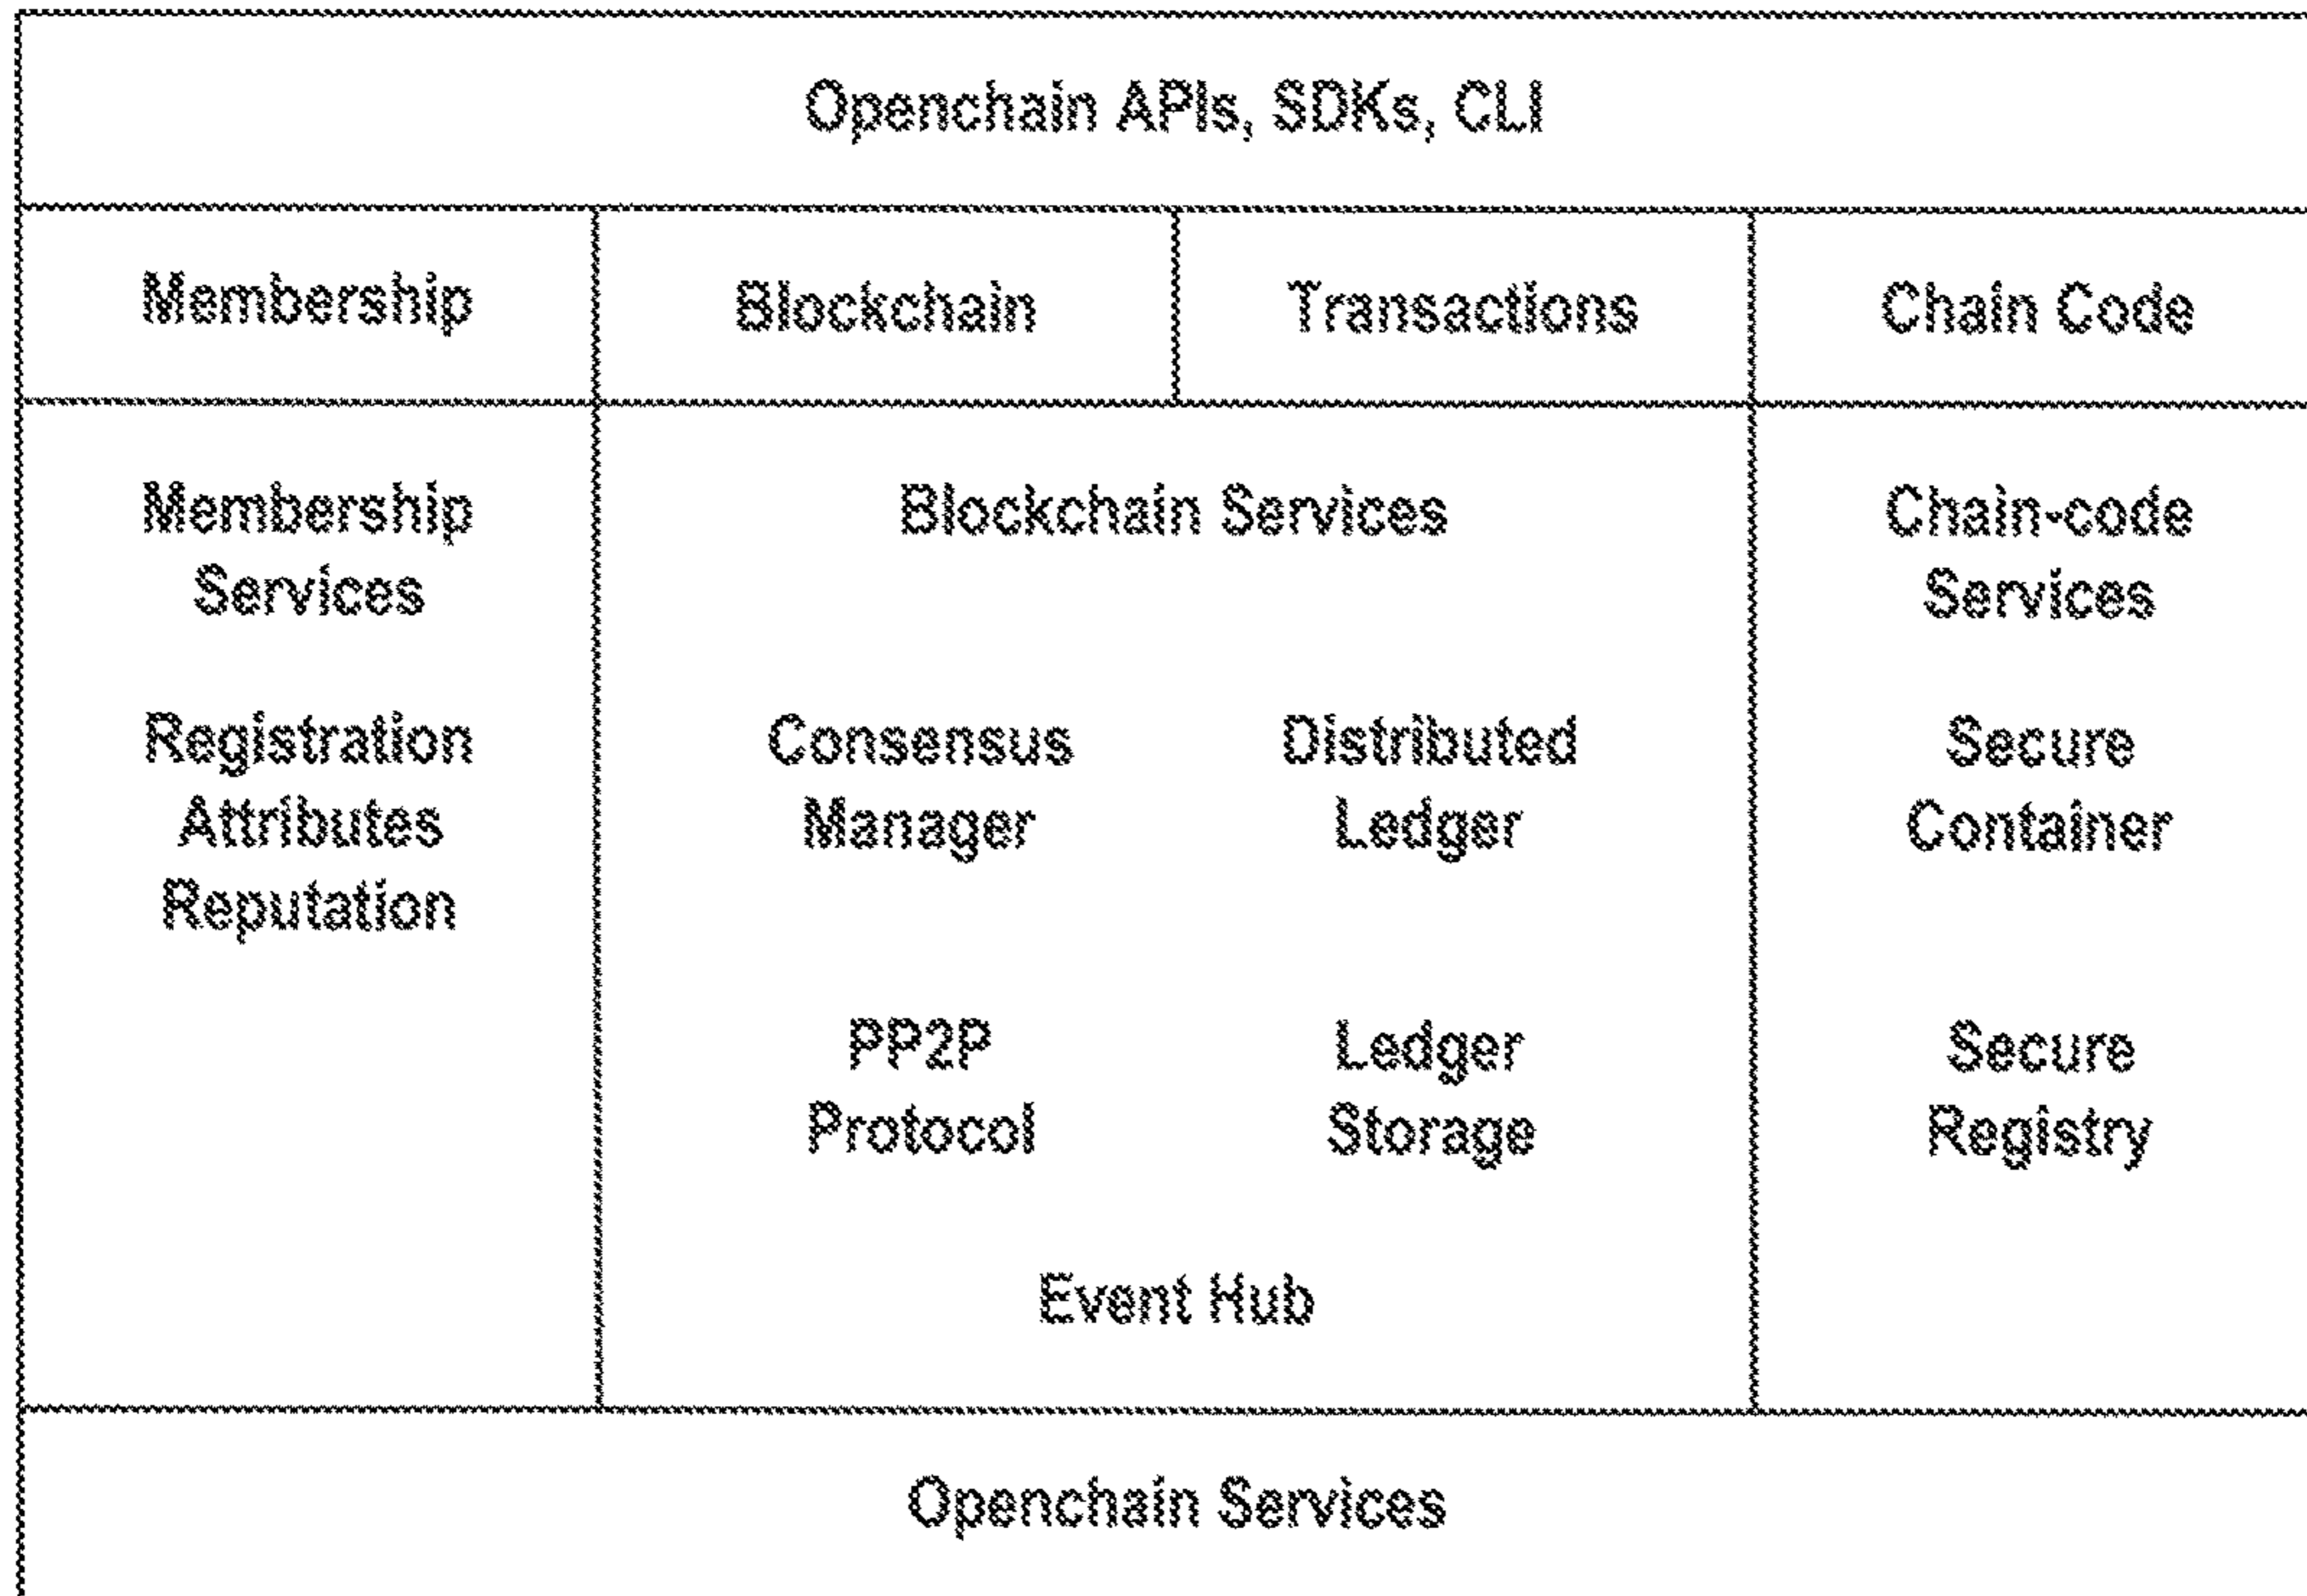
Openchain APIs, SDKs, CLI

Membership

Blockchain

Transactions

Chain Code

Membership Services

Registration
Attributes
Reputation

Blockchain Services

Consensus Manager

Distributed Ledger

PP2P Protocol

Ledger Storage

Event Hub

Chain-code Services

Secure Container

Secure Registry

Openchain Services